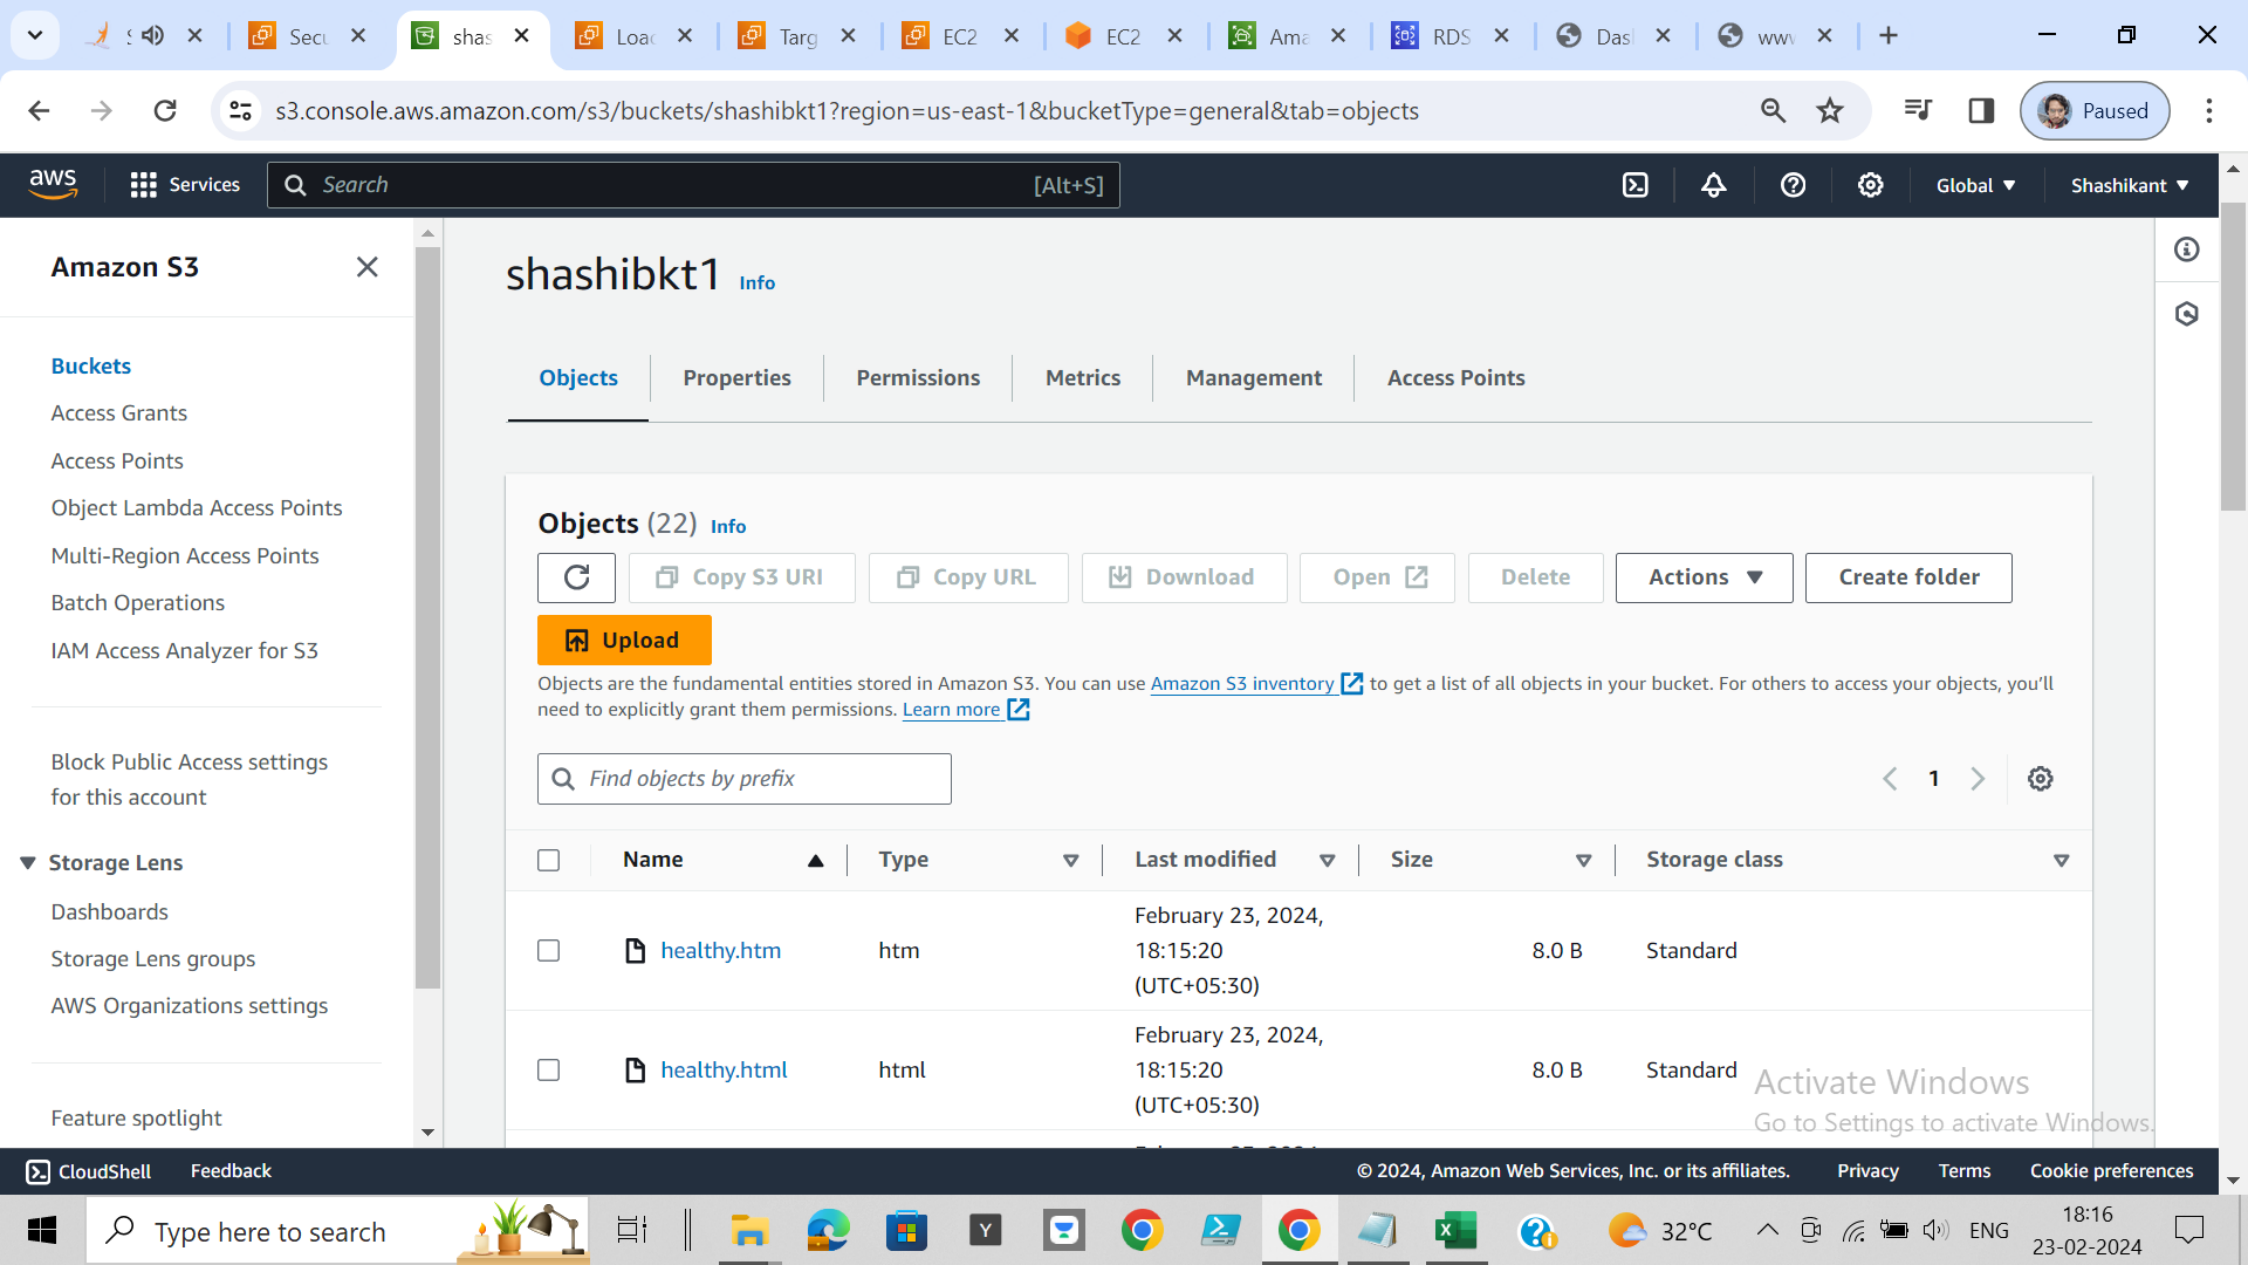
S Secu shas Loac Targ EC2 EC2 Ama RDS Das ww

s3.console.aws.amazon.com/s3/buckets/shashibkt1?region=us-east-1&bucketType=general&tab=objects

Paused

aws Services Search [Alt+S] Global Shashikant

Amazon S3

Buckets
Access Grants
Access Points
Object Lambda Access Points
Multi-Region Access Points
Batch Operations
IAM Access Analyzer for S3

Block Public Access settings for this account

Storage Lens
Dashboards
Storage Lens groups
AWS Organizations settings

Feature spotlight

shashibkt1 Info

Objects Properties Permissions Metrics Management Access Points

Objects (22) Info

Copy S3 URI Copy URL Download Open Delete Actions Create folder

Upload

Objects are the fundamental entities stored in Amazon S3. You can use Amazon S3 inventory to get a list of all objects in your bucket. For others to access your objects, you'll need to explicitly grant them permissions. Learn more

Find objects by prefix

1

| | Name | Type | Last modified | Size | Storage class |
|---|---|---|---|---|---|
| | healthy.htm | htm | February 23, 2024, 18:15:20 (UTC+05:30) | 8.0 B | Standard |
| | healthy.html | html | February 23, 2024, 18:15:20 (UTC+05:30) | 8.0 B | Standard |

Activate Windows
Go to Settings to activate Windows.

CloudShell Feedback © 2024, Amazon Web Services, Inc. or its affiliates. Privacy Terms Cookie preferences

Type here to search 32°C ENG 18:16 23-02-2024